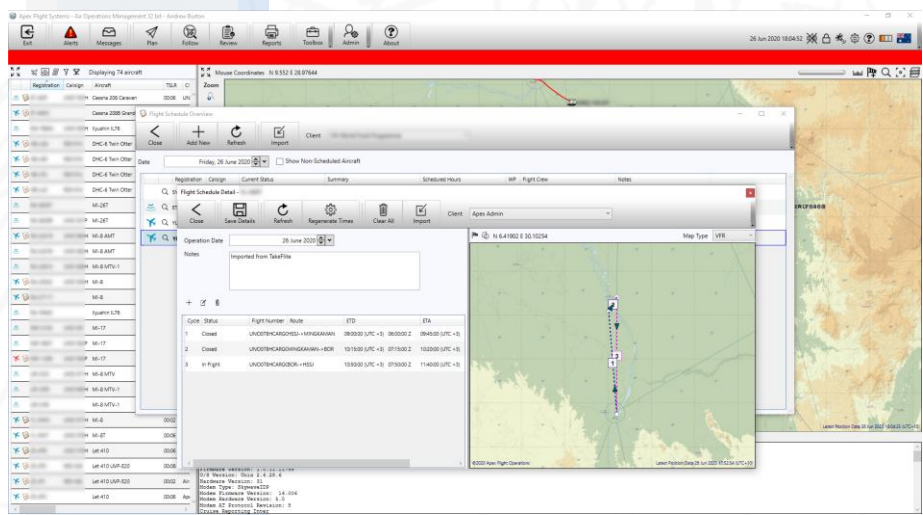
Apex Flight Systems - Air Operations Management 32 bit - Andrew Burton

Exit Alerts Messages Plan Follow Review Reports Toolbox Admin About

26 Jun 2020 18:04:52

Displaying 74 aircraft

Mouse Coordinates N 9.552 E 28.97644

Zoom

| Registration | Callsign | Aircraft | TSLR | C |
|---|---|---|---|---|
| | | Cessna 208 Caravan | 00:06 | UN |
| | | Cessna 208B Grand | | |
| | | Ilyushin IL76 | | |
| | | DHC-6 Twin Otter | | |
| | | DHC-6 Twin Otter | | |
| | | DHC-6 Twin Otter | | |
| | | DHC-6 Twin Otter | | |
| | | MI-26T | | |
| | | MI-26T | | |
| | | MI-8 AMT | | |
| | | MI-8 AMT | | |
| | | MI-8 MTV-1 | | |
| | | MI-8 | | |
| | | MI-8 | | |
| | | Ilyushin IL76 | | |
| | | MI-17 | | |
| | | MI-17 | | |
| | | MI-17 | | |
| | | MI-8 MTV | | |
| | | MI-8 MTV-1 | | |
| | | MI-8 MTV-1 | | |
| | | MI-8 | 00:02 | |
| | | MI-8T | 00:06 | |
| | | Let 410 | 00:06 | |
| | | Let 410 UVP-E20 | 00:08 | |
| | | Let 410 UVP-E20 | 00:02 | Air |
| | | Let 410 | 00:08 | Apx |

Flight Schedule Overview

Close Add New Refresh Import Client

Date Friday, 26 June 2020 Show Non-Scheduled Aircraft

Registration Callsign Current Status Summary Scheduled Hours WP Flight Crew Notes

Flight Schedule Detail -

Close Save Details Refresh Regenerate Times Clear All Import Client Apex Admin

Operation Date 26 June 2020

Notes Imported from TakeFlite

| Cycle | Status | Flight Number | Route | ETD | ETA |
|---|---|---|---|---|---|
| 1 | Closed | UNO078HCARGO HSSJ->MINGKAMAN | | 09:00:00 (UTC +3) 06:00:00 Z | 09:45:00 (UTC +3) |
| 2 | Closed | UNO078HCARGO MINGKAMAN->BOR | | 10:15:00 (UTC +3) 07:15:00 Z | 10:20:00 (UTC +3) |
| 3 | In Flight | UNO078HCARGO BOR->HSSJ | | 10:50:00 (UTC +3) 07:50:00 Z | 11:40:00 (UTC +3) |

N 6.41902 E 30.10254 Map Type VFR

©2020 Apex Flight Operations Latest Position Date 26 Jun 2020 07:52:54 (UTC+3)

Latest Position Date 26 Jun 2020 - 8:04:25 (UTC+3)

O/S Version: Unix 2.6.28.6
Hardware Version: 31
Modem Type: SkywaveIDP
Modem Firmware Version: 14.006
Modem Hardware Version: 5.0
Modem AT Protocol Revision: 5
Cruise Reporting Inter